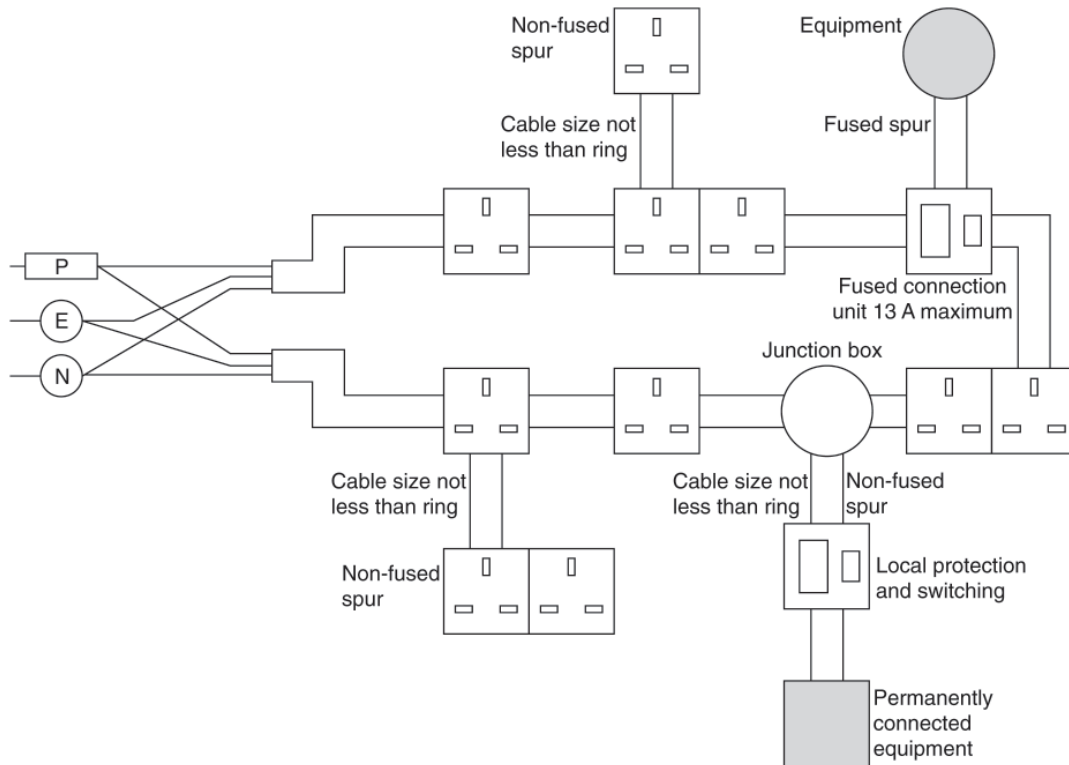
Non-fused spur

Equipment

Cable size not less than ring

Fused spur

P

E

N

Fused connection unit 13 A maximum

Junction box

Cable size not less than ring

Cable size not less than ring

Non-fused spur

Non-fused spur

Local protection and switching

Permanently connected equipment